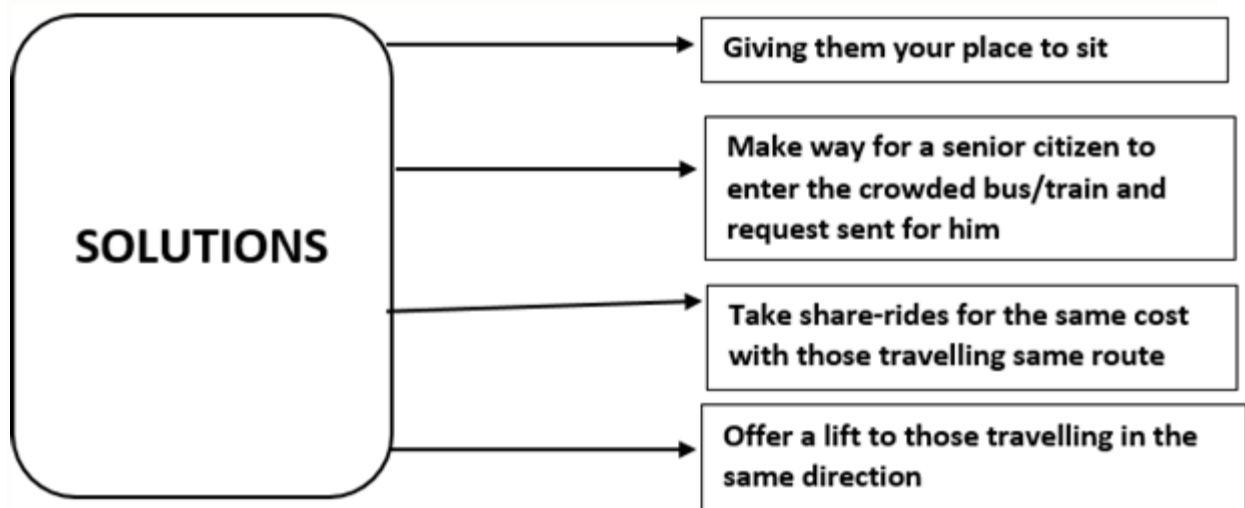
SOLUTIONS

Giving them your place to sit

Make way for a senior citizen to enter the crowded bus/train and request sent for him

Take share-rides for the same cost with those travelling same route

Offer a lift to those travelling in the same direction